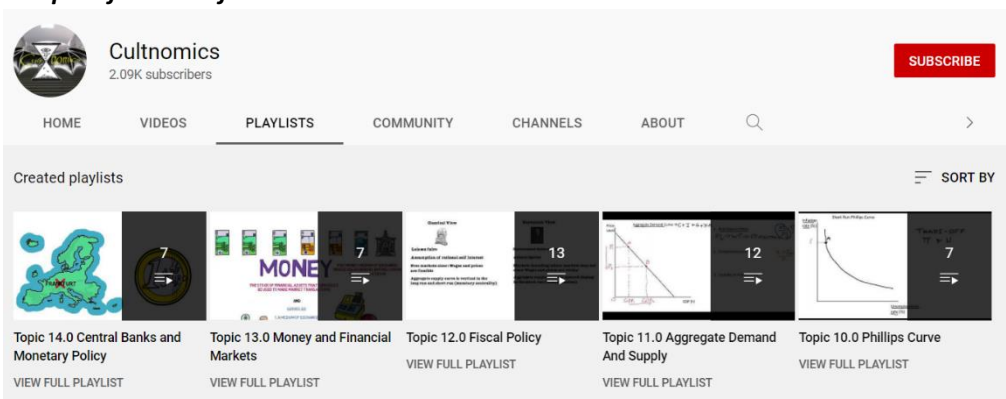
Cultnomics
2.09K subscribers

SUBSCRIBE

HOME VIDEOS PLAYLISTS COMMUNITY CHANNELS ABOUT

Created playlists

SORT BY

7
Topic 14.0 Central Banks and Monetary Policy
VIEW FULL PLAYLIST

MONEY
7
Topic 13.0 Money and Financial Markets
VIEW FULL PLAYLIST

13
Topic 12.0 Fiscal Policy
VIEW FULL PLAYLIST

12
Topic 11.0 Aggregate Demand And Supply
VIEW FULL PLAYLIST

7
Topic 10.0 Phillips Curve
VIEW FULL PLAYLIST